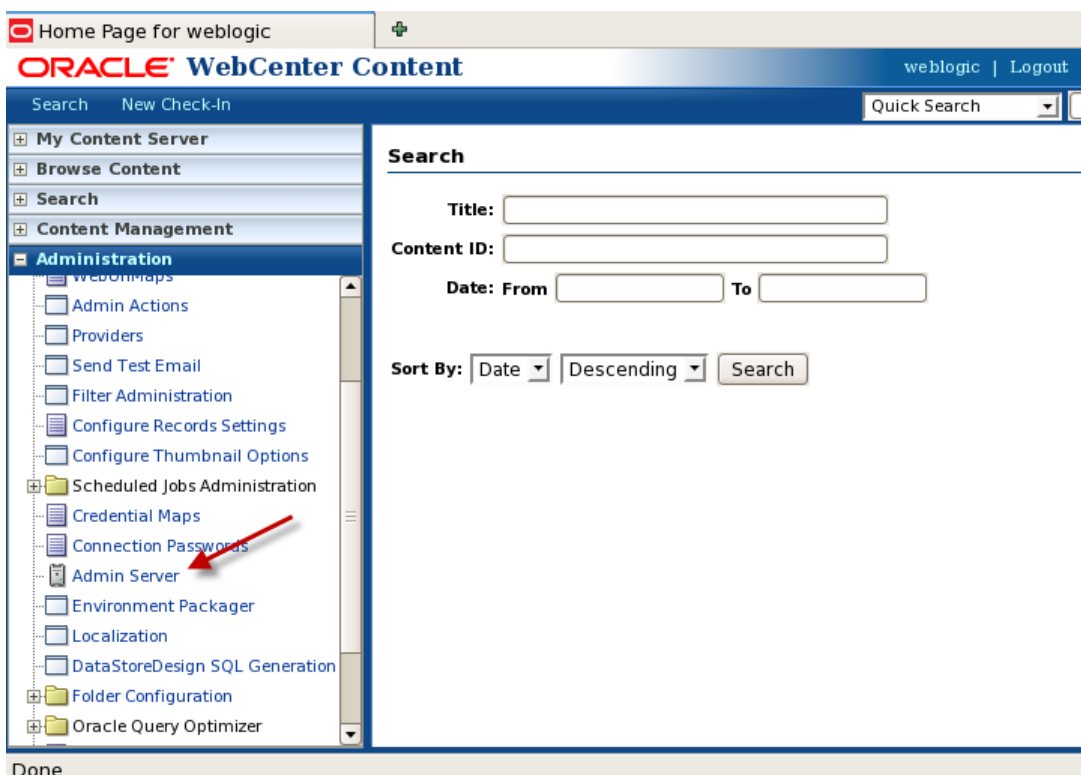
Home Page for weblogic

ORACLE WebCenter Content

weblogic | Logout

Search New Check-In

Quick Search

My Content Server
Browse Content
Search
Content Management
Administration

WebDavMaps
Admin Actions
Providers
Send Test Email
Filter Administration
Configure Records Settings
Configure Thumbnail Options
Scheduled Jobs Administration
Credential Maps
Connection Passwords
Admin Server
Environment Packager
Localization
DataStoreDesign SQL Generation
Folder Configuration
Oracle Query Optimizer

Search

Title:
Content ID:
Date: From To

Sort By: Date Descending Search

Done